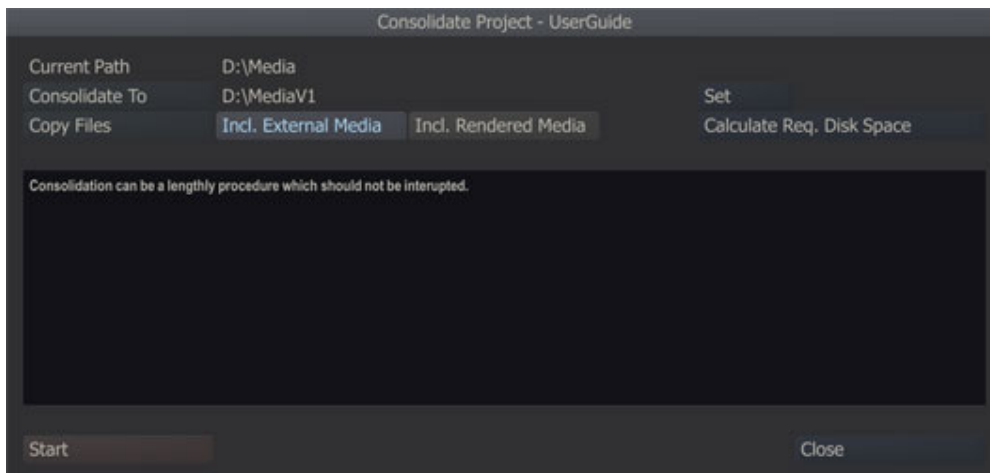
Consolidate Project - UserGuide

Current Path D:\Media
Consolidate To D:\MediaV1 Set
Copy Files Incl. External Media Incl. Rendered Media Calculate Req. Disk Space

Consolidation can be a lengthly procedure which should not be interupted.

Start Close